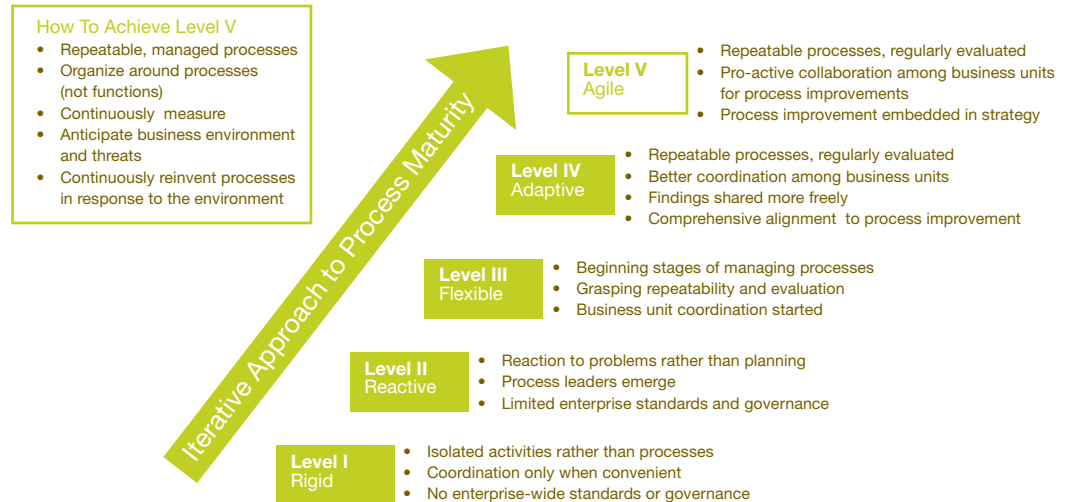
How To Achieve Level V
- Repeatable, managed processes
- Organize around processes (not functions)
- Continuously measure
- Anticipate business environment and threats
- Continuously reinvent processes in response to the environment

Iterative Approach to Process Maturity

Level V
Agile
- Repeatable processes, regularly evaluated
- Pro-active collaboration among business units for process improvements
- Process improvement embedded in strategy

Level IV
Adaptive
- Repeatable processes, regularly evaluated
- Better coordination among business units
- Findings shared more freely
- Comprehensive alignment to process improvement

Level III
Flexible
- Beginning stages of managing processes
- Grasping repeatability and evaluation
- Business unit coordination started

Level II
Reactive
- Reaction to problems rather than planning
- Process leaders emerge
- Limited enterprise standards and governance

Level I
Rigid
- Isolated activities rather than processes
- Coordination only when convenient
- No enterprise-wide standards or governance